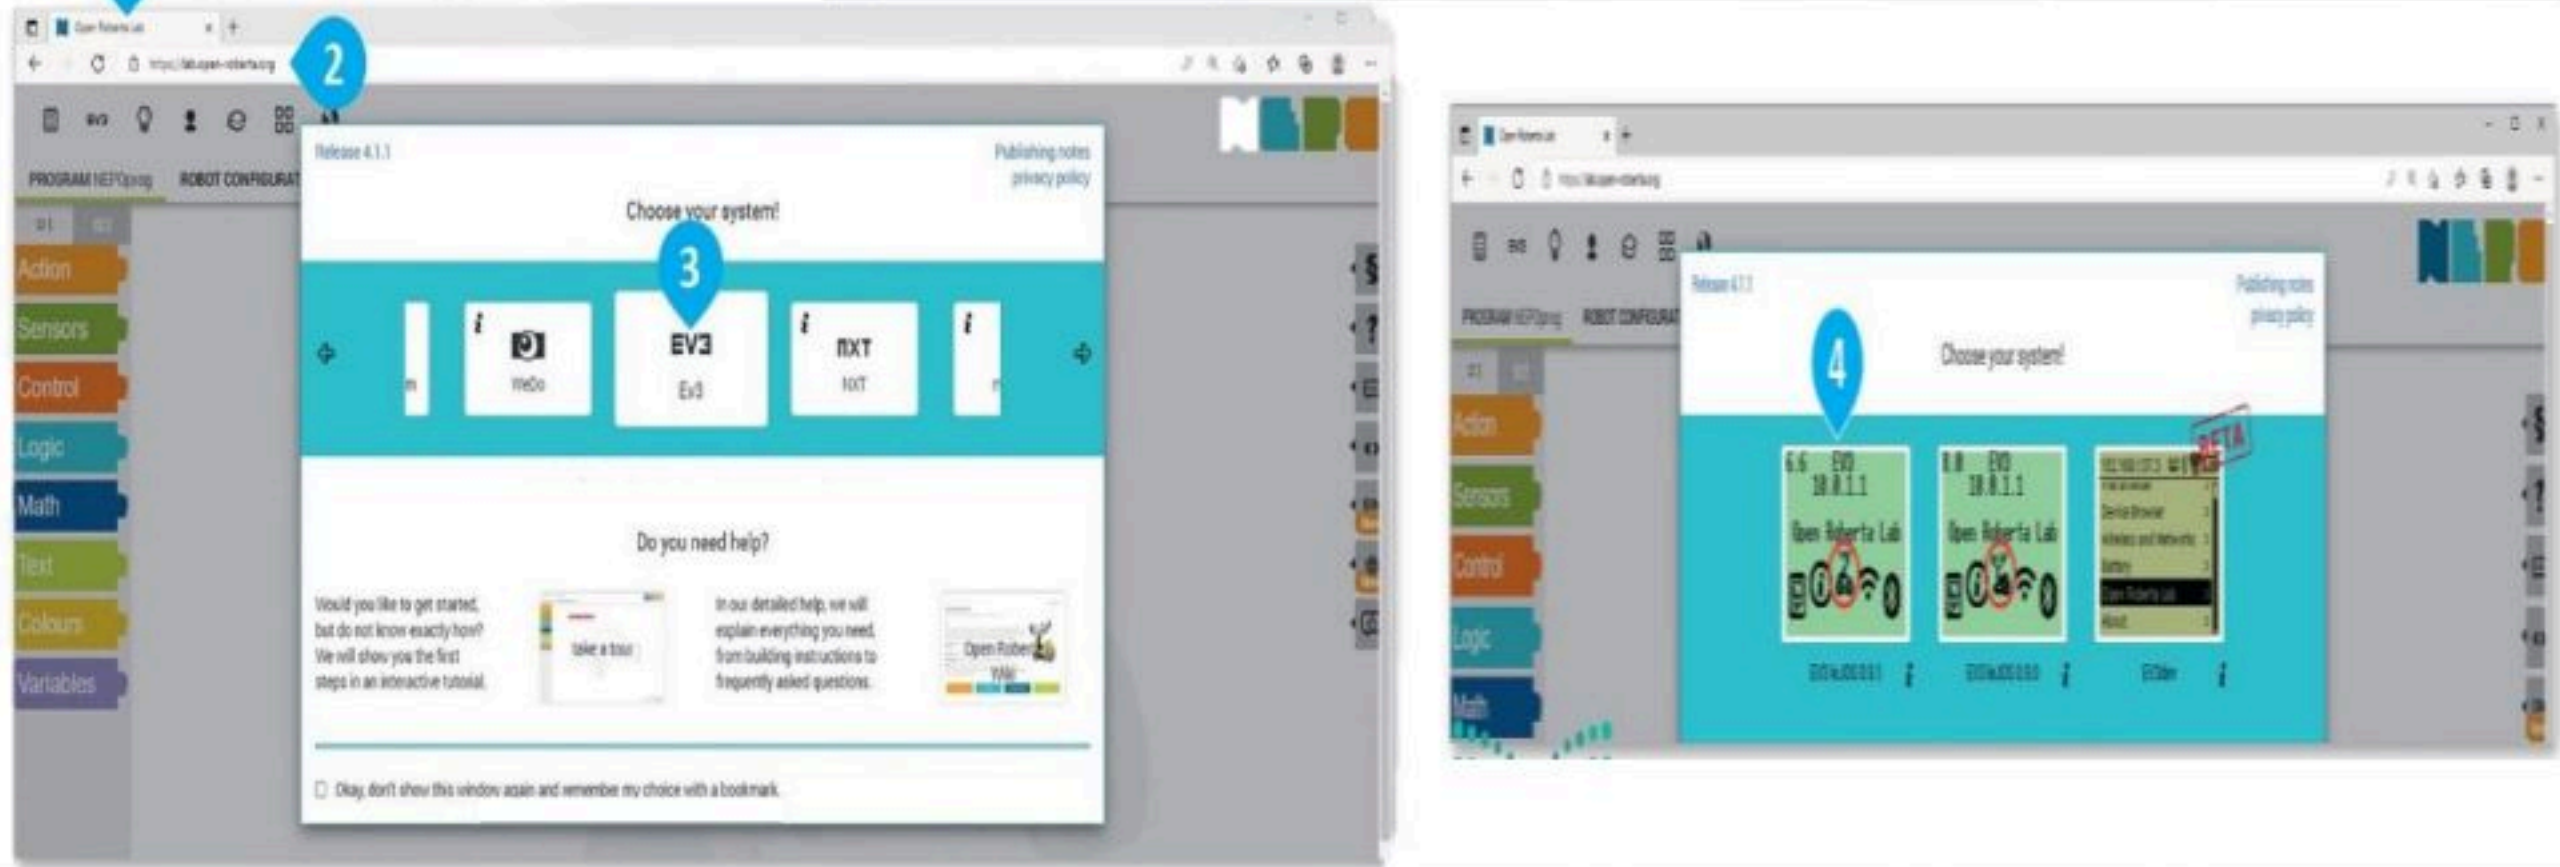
Open Roberta Lab
https://lab.open-roberta.org
2
EV3
PROGRAM NEPOprog
ROBOT CONFIGURAT
Action
Sensors
Control
Logic
Math
Text
Colours
Variables
Release 4.1.1
Publishing notes
privacy policy
Choose your system!
3
WeDo
EV3
Ev3
NXT
NXT
Do you need help?
Would you like to get started, but do not know exactly how? We will show you the first steps in an interactive tutorial.
take a tour
In our detailed help, we will explain everything you need, from building instructions to frequently asked questions.
Open Roberta Wiki
Okay, don't show this window again and remember my choice with a bookmark.

Open Roberta Lab
https://lab.open-roberta.org
EV3
PROGRAM NEPOprog
ROBOT CONFIGURAT
Action
Sensors
Control
Logic
Math
Release 4.1.1
Publishing notes
privacy policy
4
Choose your system!
6.6 EV3
10.0.1.1
Open Roberta Lab
0.0 EV3
10.0.1.1
Open Roberta Lab
BETA
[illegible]
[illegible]
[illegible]
EV3dev